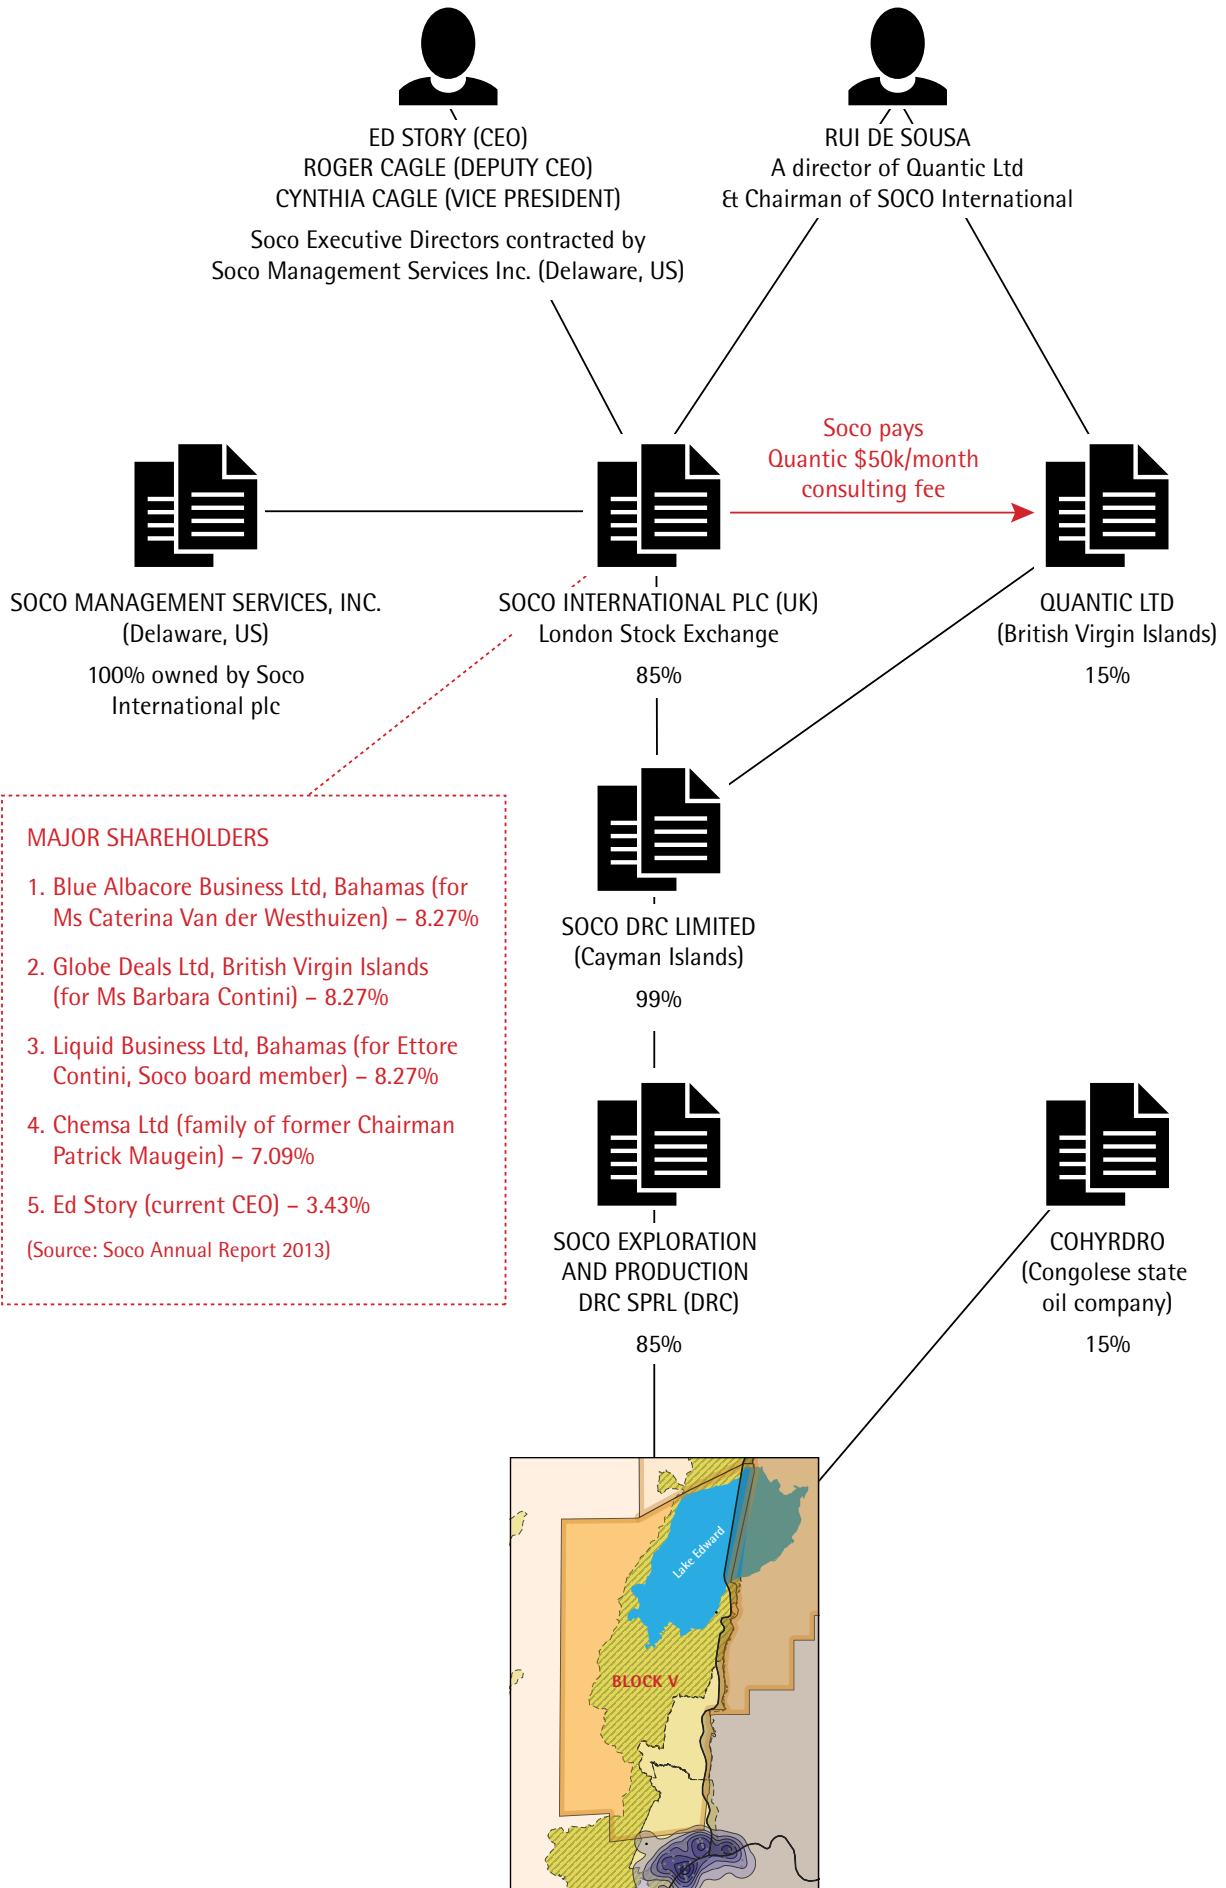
ED STORY (CEO)
ROGER CAGLE (DEPUTY CEO)
CYNTHIA CAGLE (VICE PRESIDENT)

Soco Executive Directors contracted by Soco Management Services Inc. (Delaware, US)

RUI DE SOUSA
A director of Quantic Ltd
& Chairman of SOCO International

Soco pays Quantic $50k/month consulting fee

SOCO MANAGEMENT SERVICES, INC. (Delaware, US)

100% owned by Soco International plc

SOCO INTERNATIONAL PLC (UK)
London Stock Exchange

85%

QUANTIC LTD
(British Virgin Islands)

15%

MAJOR SHAREHOLDERS

1. Blue Albacore Business Ltd, Bahamas (for Ms Caterina Van der Westhuizen) – 8.27%

2. Globe Deals Ltd, British Virgin Islands (for Ms Barbara Contini) – 8.27%

3. Liquid Business Ltd, Bahamas (for Ettore Contini, Soco board member) – 8.27%

4. Chemsa Ltd (family of former Chairman Patrick Maugein) – 7.09%

5. Ed Story (current CEO) – 3.43%

(Source: Soco Annual Report 2013)

SOCO DRC LIMITED
(Cayman Islands)

99%

SOCO EXPLORATION AND PRODUCTION DRC SPRL (DRC)

85%

COHYRDRO
(Congolese state oil company)

15%

Lake Edward

BLOCK V